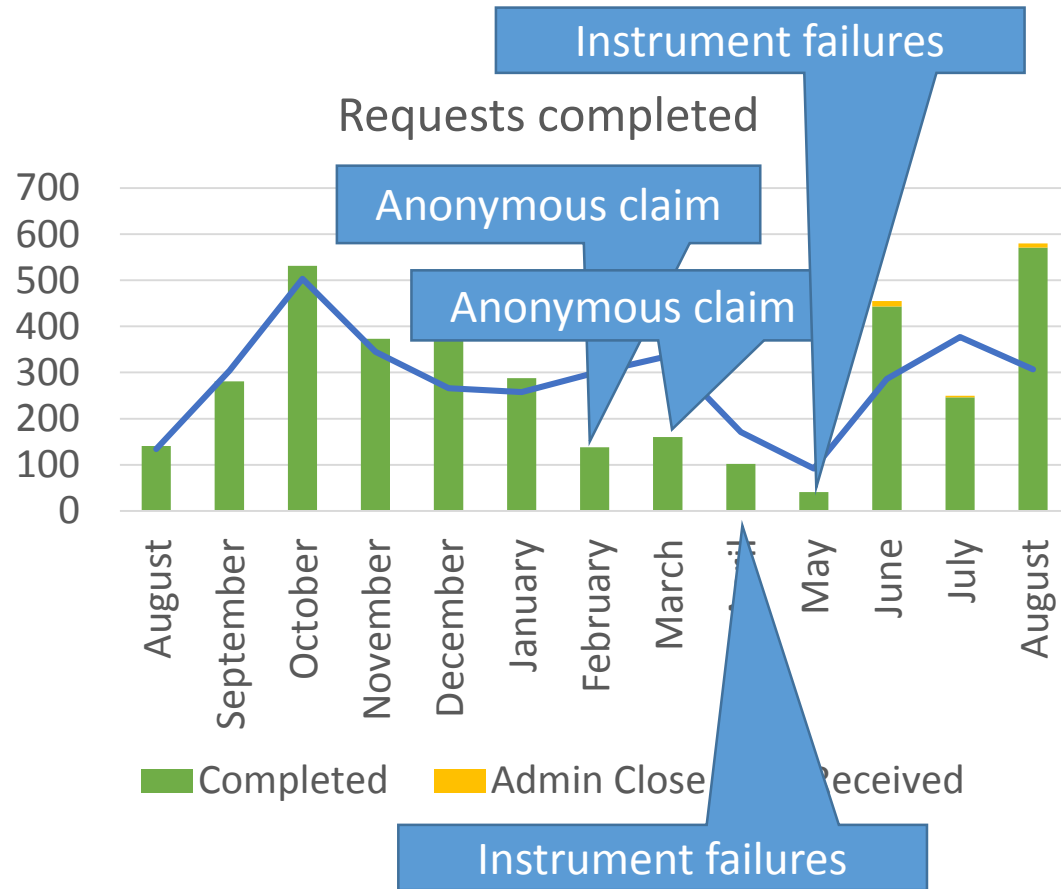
Instrument failures

Requests completed

Anonymous claim

Anonymous claim

700
600
500
400
300
200
100
0

August
September
October
November
December
January
February
March
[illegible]
May
June
July
August

Completed Admin Close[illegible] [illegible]eceived

Instrument failures